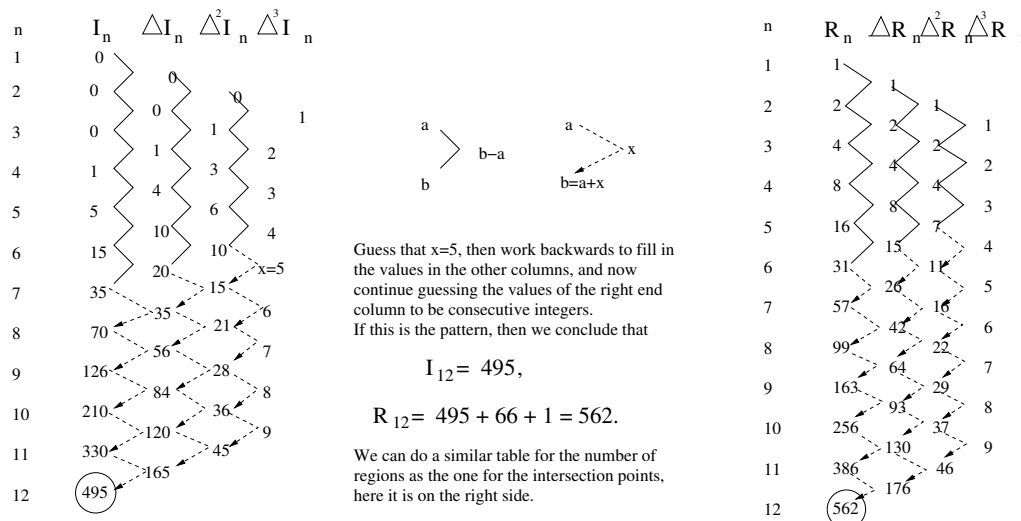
| n | $I_n$ | $\triangle I_n$ | $\triangle^2 I_n$ | $\triangle^3 I_n$ |
|---|---|---|---|---|
| 1 | 0 | | | |
| 2 | 0 | 0 | 0 | |
| 3 | 0 | 0 | 1 | 1 |
| 4 | 1 | 1 | 2 | |
| 5 | 5 | 4 | 3 | |
| 6 | 15 | 10 | 4 | |
| 7 | 35 | 20 | 10 | x=5 |
| 8 | 70 | 35 | 15 | 6 |
| 9 | 126 | 56 | 21 | 7 |
| 10 | 210 | 84 | 28 | 8 |
| 11 | 330 | 120 | 36 | 9 |
| 12 | 495 | 165 | 45 | |

a b b−a

a x b=a+x

Guess that x=5, then work backwards to fill in the values in the other columns, and now continue guessing the values of the right end column to be consecutive integers.
If this is the pattern, then we conclude that

$I_{12}= 495,$

$R_{12}= 495 + 66 + 1 = 562.$

We can do a similar table for the number of regions as the one for the intersection points, here it is on the right side.

| n | $R_n$ | $\triangle R_n$ | $\triangle^2 R_n$ | $\triangle^3 R$ |
|---|---|---|---|---|
| 1 | 1 | | | |
| 2 | 2 | 1 | 1 | |
| 3 | 4 | 2 | 2 | 1 |
| 4 | 8 | 4 | 4 | 2 |
| 5 | 16 | 8 | 7 | 3 |
| 6 | 31 | 15 | 11 | 4 |
| 7 | 57 | 26 | 16 | 5 |
| 8 | 99 | 42 | 22 | 6 |
| 9 | 163 | 64 | 29 | 7 |
| 10 | 256 | 93 | 37 | 8 |
| 11 | 386 | 130 | 46 | 9 |
| 12 | 562 | 176 | | |